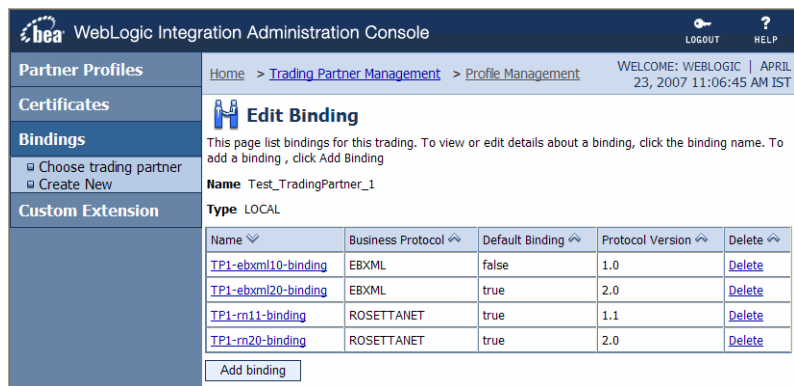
bea WebLogic Integration Administration Console

LOGOUT HELP

Partner Profiles

Certificates

Bindings

Choose trading partner
Create New

Custom Extension

Home > Trading Partner Management > Profile Management

WELCOME: WEBLOGIC | APRIL 23, 2007 11:06:45 AM IST

Edit Binding

This page list bindings for this trading. To view or edit details about a binding, click the binding name. To add a binding , click Add Binding

Name Test_TradingPartner_1

Type LOCAL

| Name | Business Protocol | Default Binding | Protocol Version | Delete |
|---|---|---|---|---|
| TP1-ebxml10-binding | EBXML | false | 1.0 | Delete |
| TP1-ebxml20-binding | EBXML | true | 2.0 | Delete |
| TP1-rn11-binding | ROSETTANET | true | 1.1 | Delete |
| TP1-rn20-binding | ROSETTANET | true | 2.0 | Delete |

Add binding